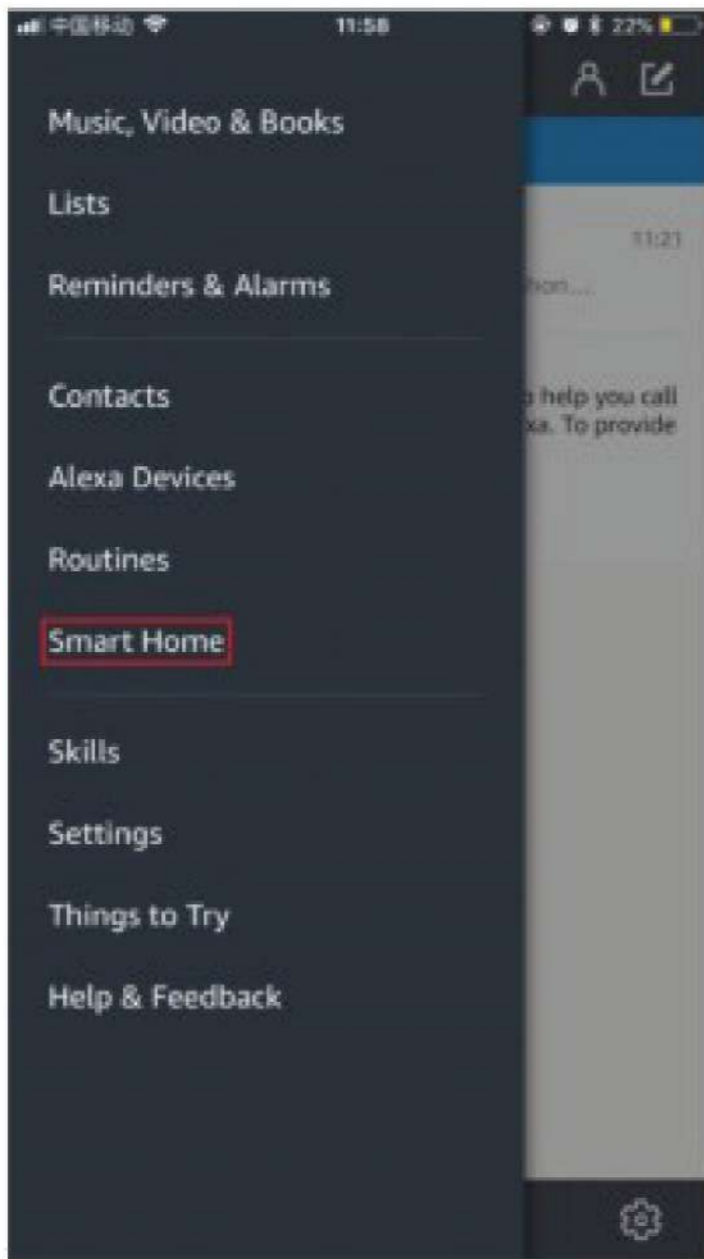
中国移动 11:58 22%

Music, Video & Books

Lists

Reminders & Alarms

Contacts

Alexa Devices

Routines

Smart Home

Skills

Settings

Things to Try

Help & Feedback

11:21

tion...

o help you call
xa. To provide